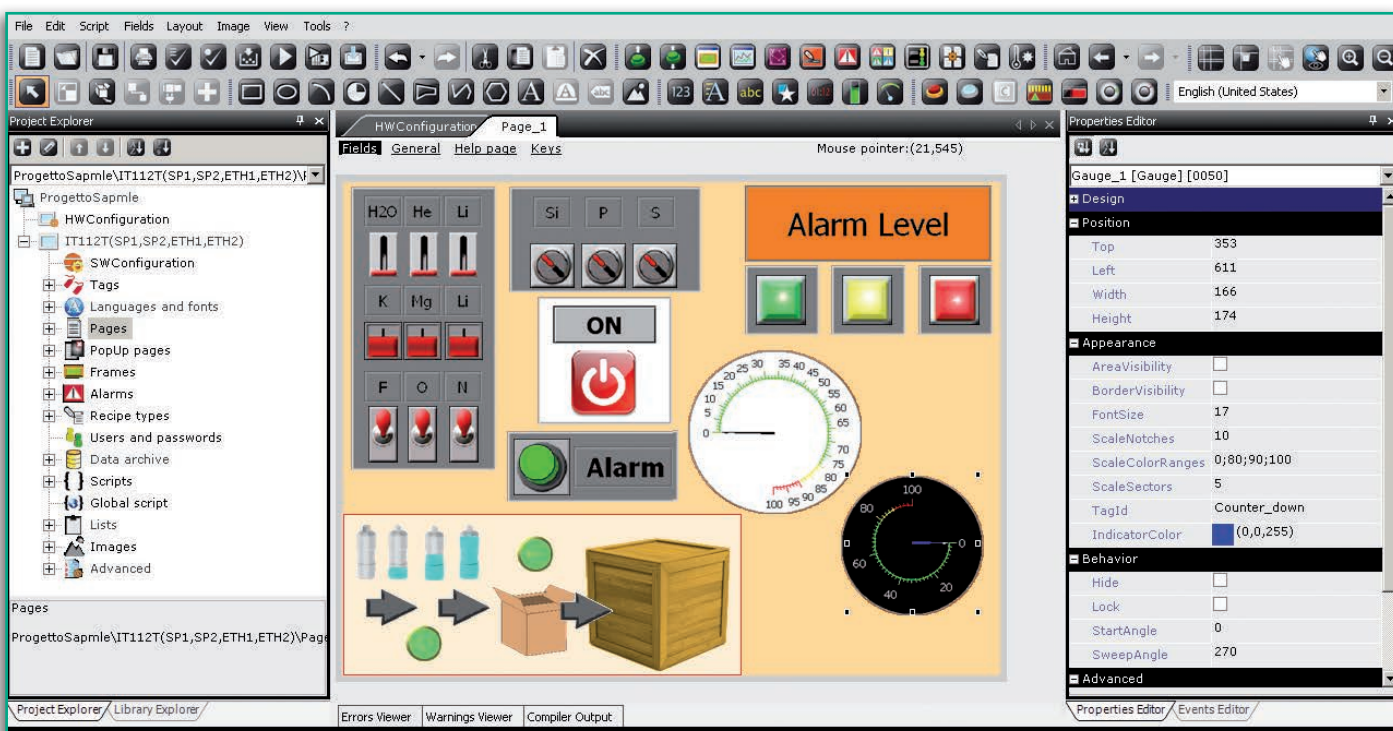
File Edit Script Fields Layout Image View Tools ?

English (United States)

Project Explorer

ProgettoSapmle\IT112T(SP1,SP2,ETH1,ETH2)\

ProgettoSapmle
HWConfiguration
IT112T(SP1,SP2,ETH1,ETH2)
SWConfiguration
Tags
Languages and fonts
Pages
PopUp pages
Frames
Alarms
Recipe types
Users and passwords
Data archive
Scripts
Global script
Lists
Images
Advanced

Pages

ProgettoSapmle\IT112T(SP1,SP2,ETH1,ETH2)\Page

Project Explorer Library Explorer

HWConfiguration Page_1

Fields General Help page Keys

Mouse pointer:(21,545)

H2O He Li
K Mg Li
F O N
Si P S
ON
Alarm
Alarm Level

0 5 10 15 20 25 30 35 40 45 50 55 60 65 70 75 80 85 90 95 100

0 20 40 60 80 100

Errors Viewer Warnings Viewer Compiler Output

Properties Editor

Gauge_1 [Gauge] [0050]

Design
Position
| Top | 353 |
|---|---|
| Left | 611 |
| Width | 166 |
| Height | 174 |

Appearance
| AreaVisibility | |
|---|---|
| BorderVisibility | |
| FontSize | 17 |
| ScaleNotches | 10 |
| ScaleColorRanges | 0;80;90;100 |
| ScaleSectors | 5 |
| TagId | Counter_down |
| IndicatorColor | (0,0,255) |

Behavior
| Hide | |
|---|---|
| Lock | |
| StartAngle | 0 |
| SweepAngle | 270 |

Advanced

Properties Editor Events Editor